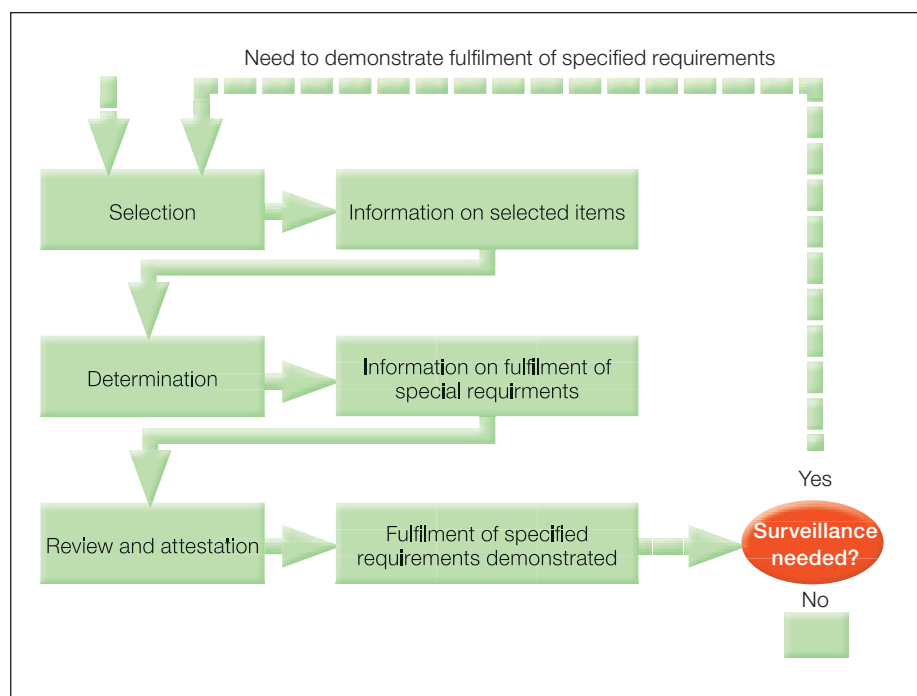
Need to demonstrate fulfilment of specified requirements

Selection

Information on selected items

Determination

Information on fulfilment of special requirments

Review and attestation

Fulfilment of specified requirements demonstrated

Yes

Surveillance needed?

No